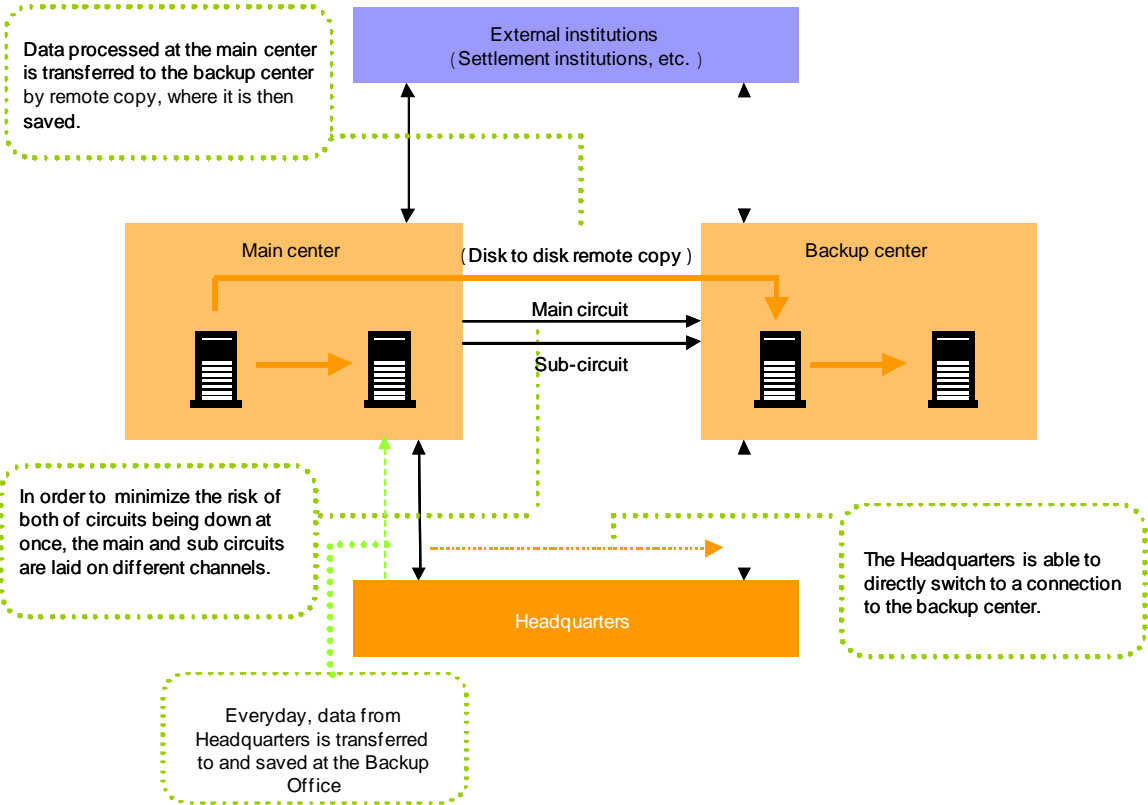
Data processed at the main center is transferred to the backup center by remote copy, where it is then saved.

External institutions
（Settlement institutions, etc. ）

Main center

（Disk to disk remote copy ）

Backup center

Main circuit

Sub-circuit

In order to minimize the risk of both of circuits being down at once, the main and sub circuits are laid on different channels.

The Headquarters is able to directly switch to a connection to the backup center.

Headquarters

Everyday, data from Headquarters is transferred to and saved at the Backup Office